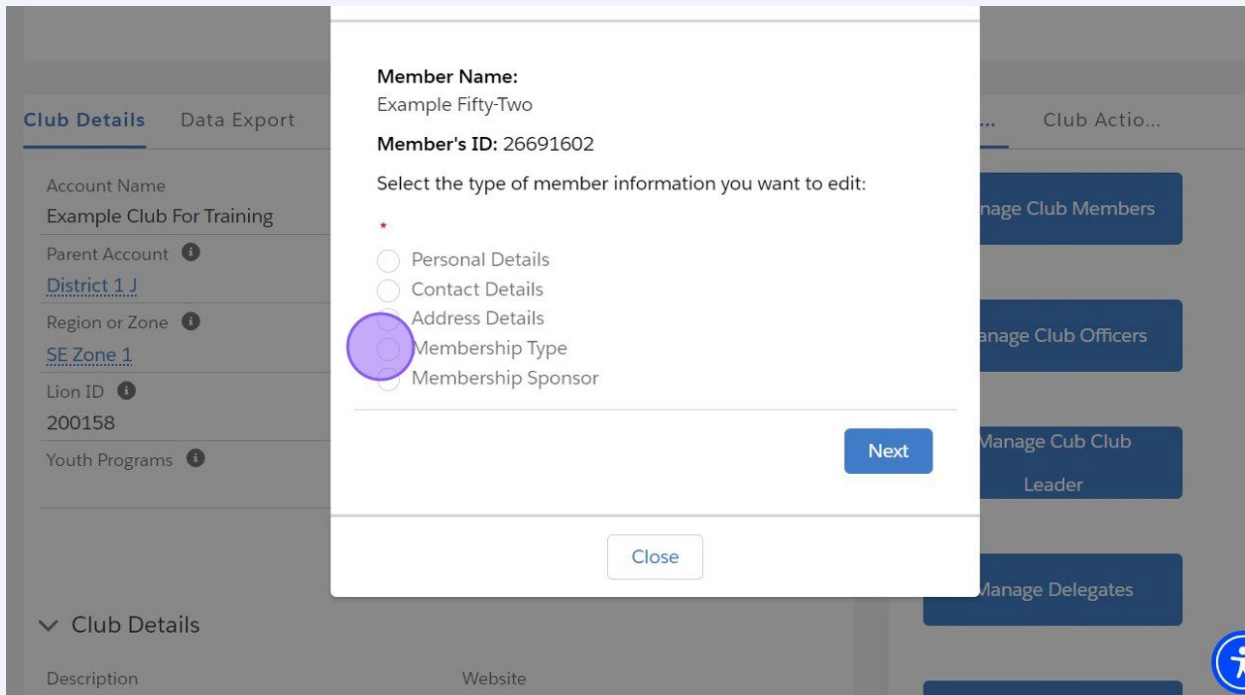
Club Details Data Export

Account Name
Example Club For Training
Parent Account
District 1 J
Region or Zone
SE Zone 1
Lion ID
200158
Youth Programs

Club Details
Description
Website

Member Name:
Example Fifty-Two
Member's ID: 26691602
Select the type of member information you want to edit:
*
Personal Details
Contact Details
Address Details
Membership Type
Membership Sponsor

Next

Close

... Club Actio...

nage Club Members

anage Club Officers

Manage Cub Club Leader

Manage Delegates